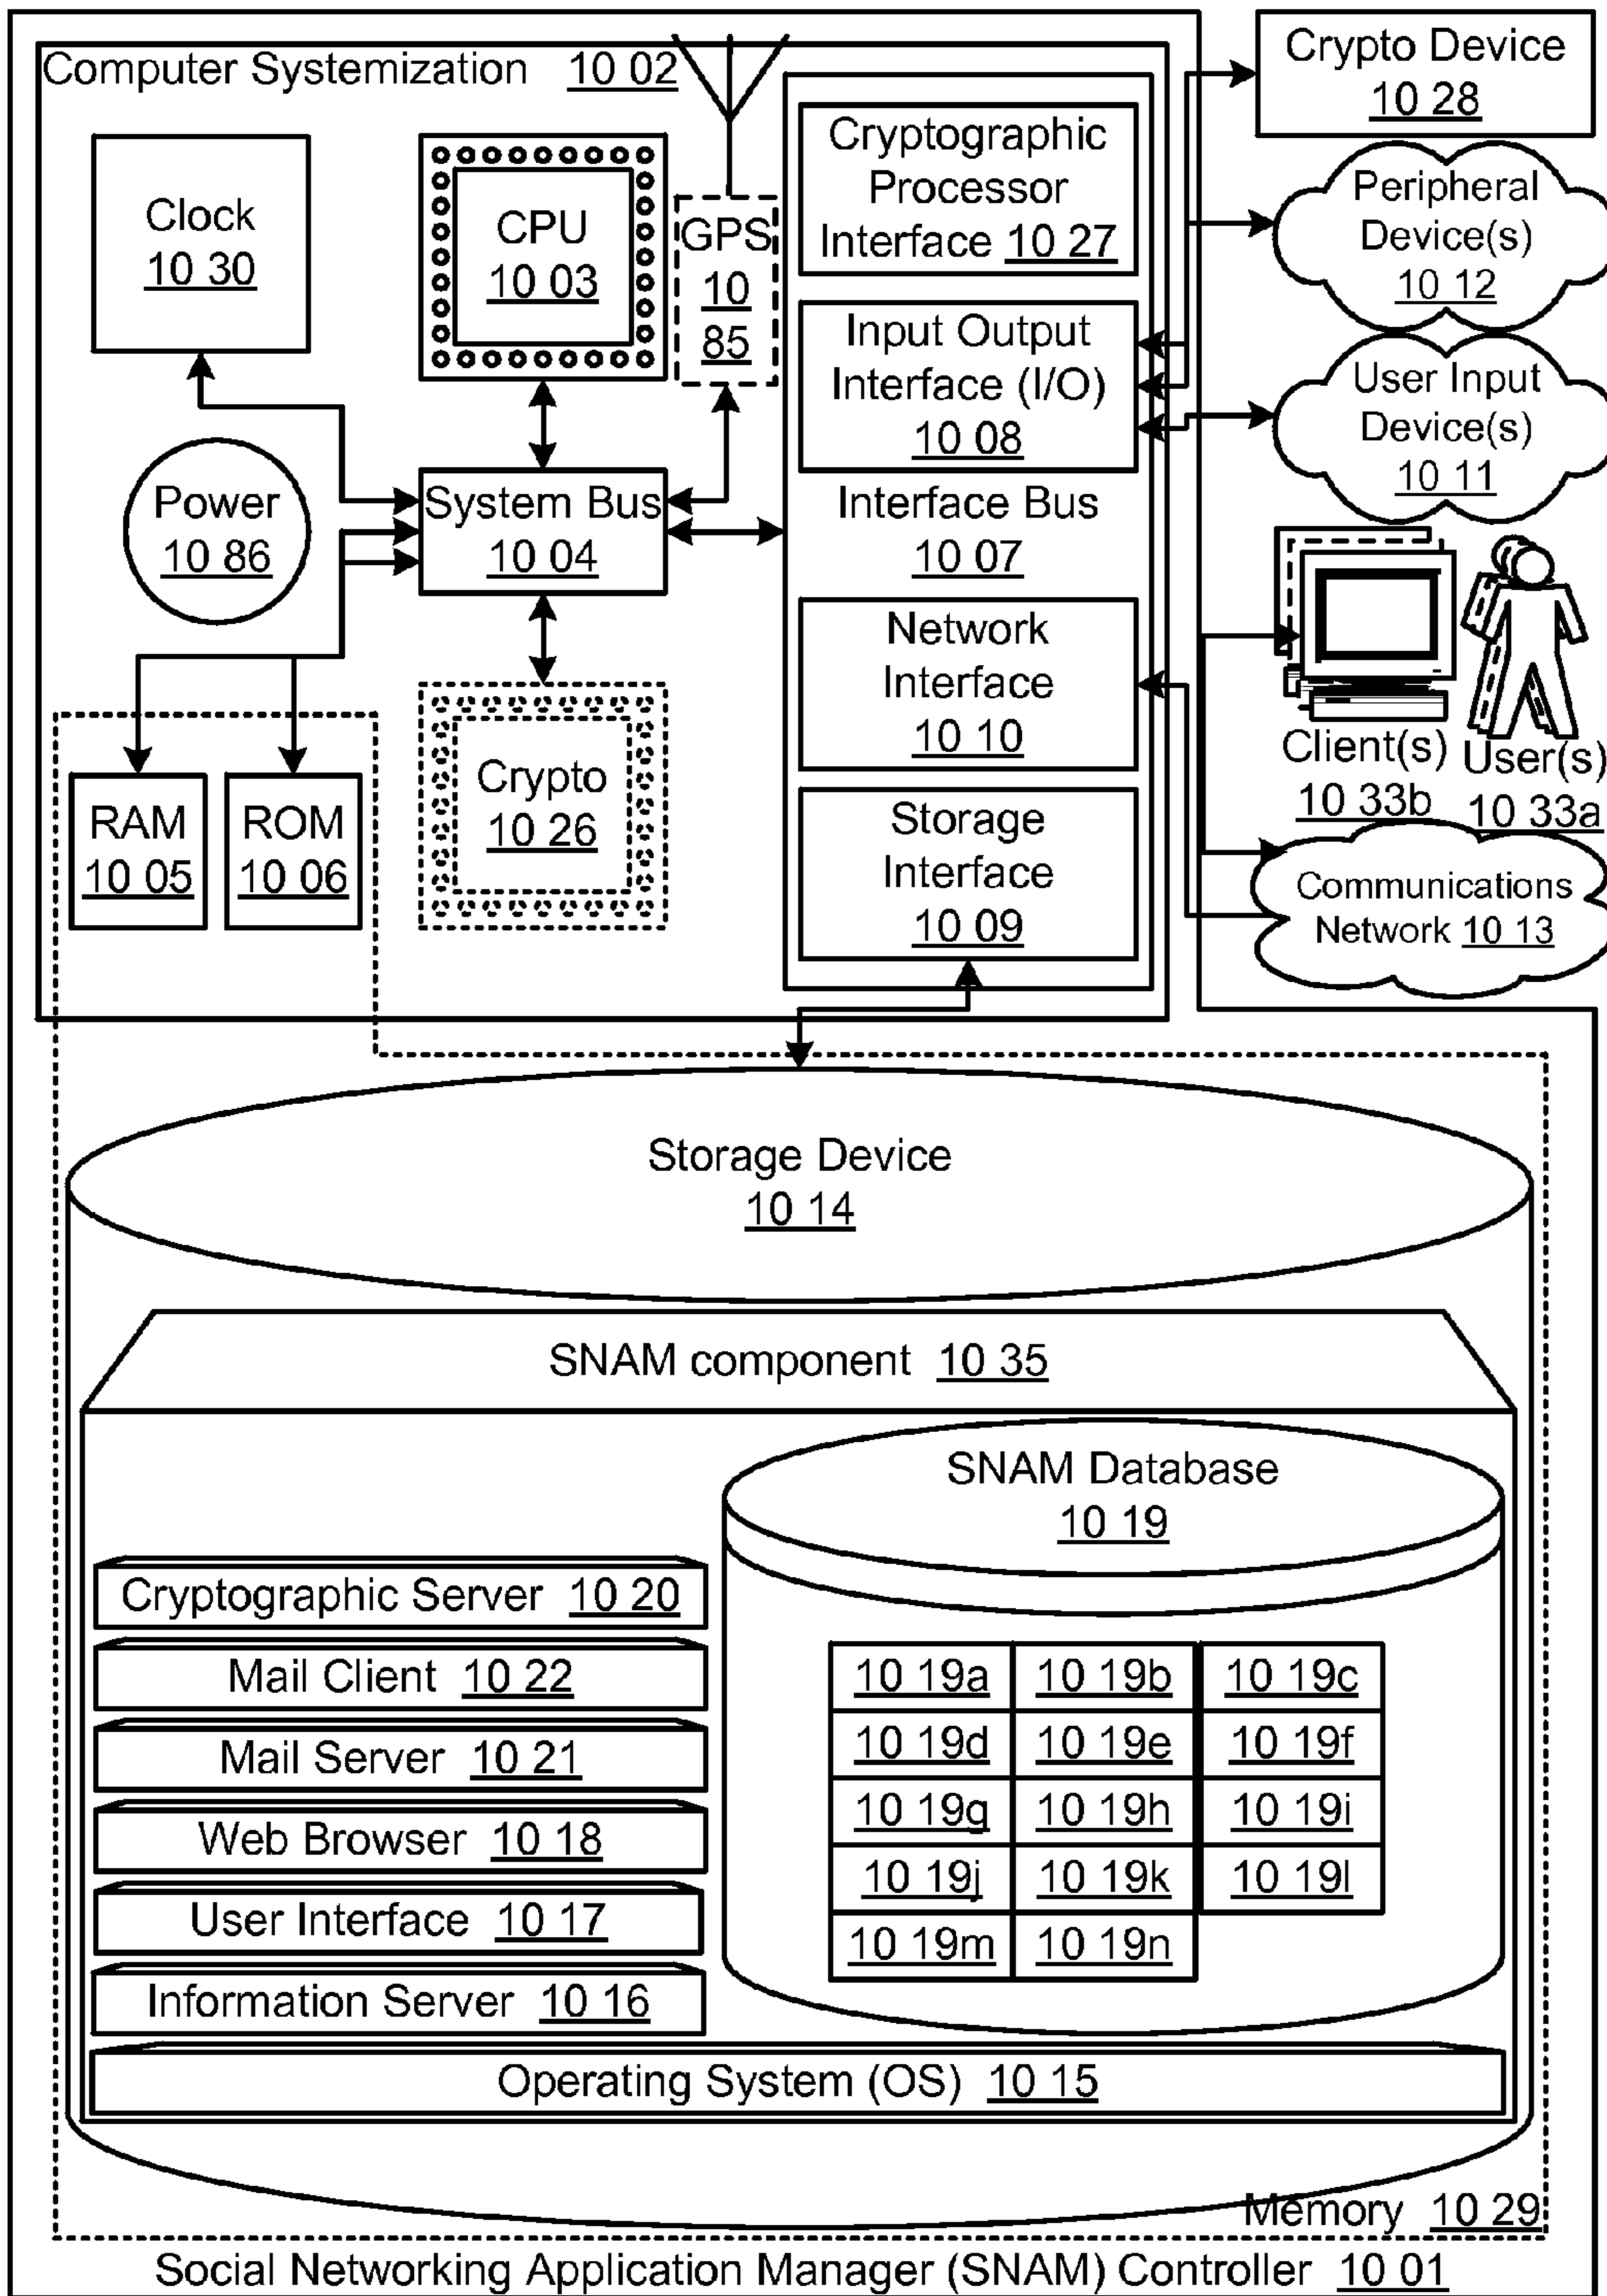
Computer Systemization 10 02

Crypto Device 10 28

Clock 10 30

CPU 10 03

GPS 10 85

Cryptographic Processor Interface 10 27

Peripheral Device(s) 10 12

Input Output Interface (I/O) 10 08

User Input Device(s) 10 11

Power 10 86

System Bus 10 04

Interface Bus 10 07

Network Interface 10 10

Client(s) 10 33b

User(s) 10 33a

RAM 10 05

ROM 10 06

Crypto 10 26

Storage Interface 10 09

Communications Network 10 13

Storage Device 10 14

SNAM component 10 35

SNAM Database 10 19

Cryptographic Server 10 20

Mail Client 10 22

Mail Server 10 21

Web Browser 10 18

User Interface 10 17

Information Server 10 16

| 10 19a | 10 19b | 10 19c |
|---|---|---|
| 10 19d | 10 19e | 10 19f |
| 10 19g | 10 19h | 10 19i |
| 10 19j | 10 19k | 10 19l |
| 10 19m | 10 19n | |

Operating System (OS) 10 15

Memory 10 29

Social Networking Application Manager (SNAM) Controller 10 01